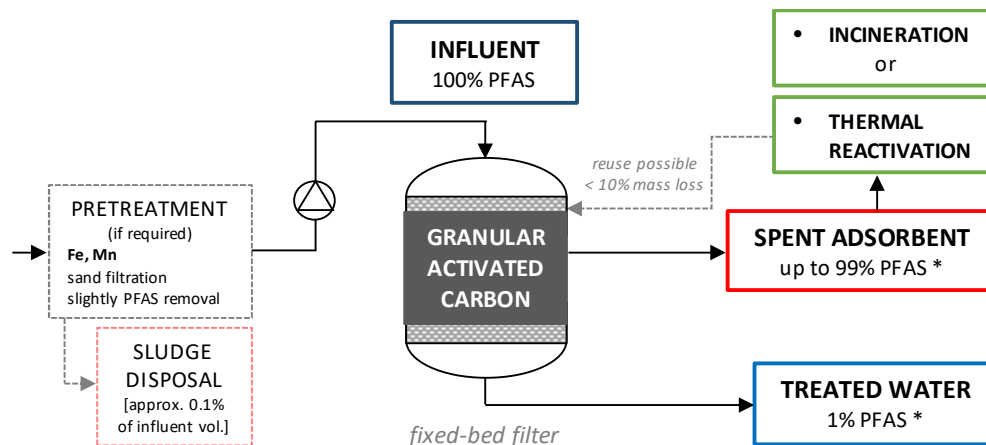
INFLUENT
100% PFAS

• INCINERATION
or

• THERMAL
REACTIVATION

reuse possible
< 10% mass loss

PRETREATMENT
(if required)
Fe, Mn
sand filtration
slightly PFAS removal

GRANULAR
ACTIVATED
CARBON

SPENT ADSORBENT
up to 99% PFAS *

SLUDGE
DISPOSAL
[approx. 0.1%
of influent vol.]

TREATED WATER
1% PFAS *

fixed-bed filter